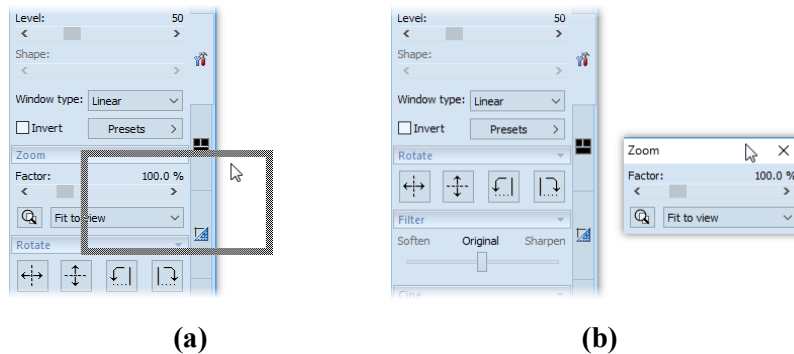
Level: 50
<
>
Shape:
<
>
Window type: Linear
Invert
Presets >
Zoom
Factor: 100.0 %
<
>
Fit to view
Rotate

(a)

Level: 50
<
>
Shape:
<
>
Window type: Linear
Invert
Presets >
Rotate
Filter
Soften Original Sharpen

Zoom
Factor: 100.0 %
<
>
Fit to view

(b)